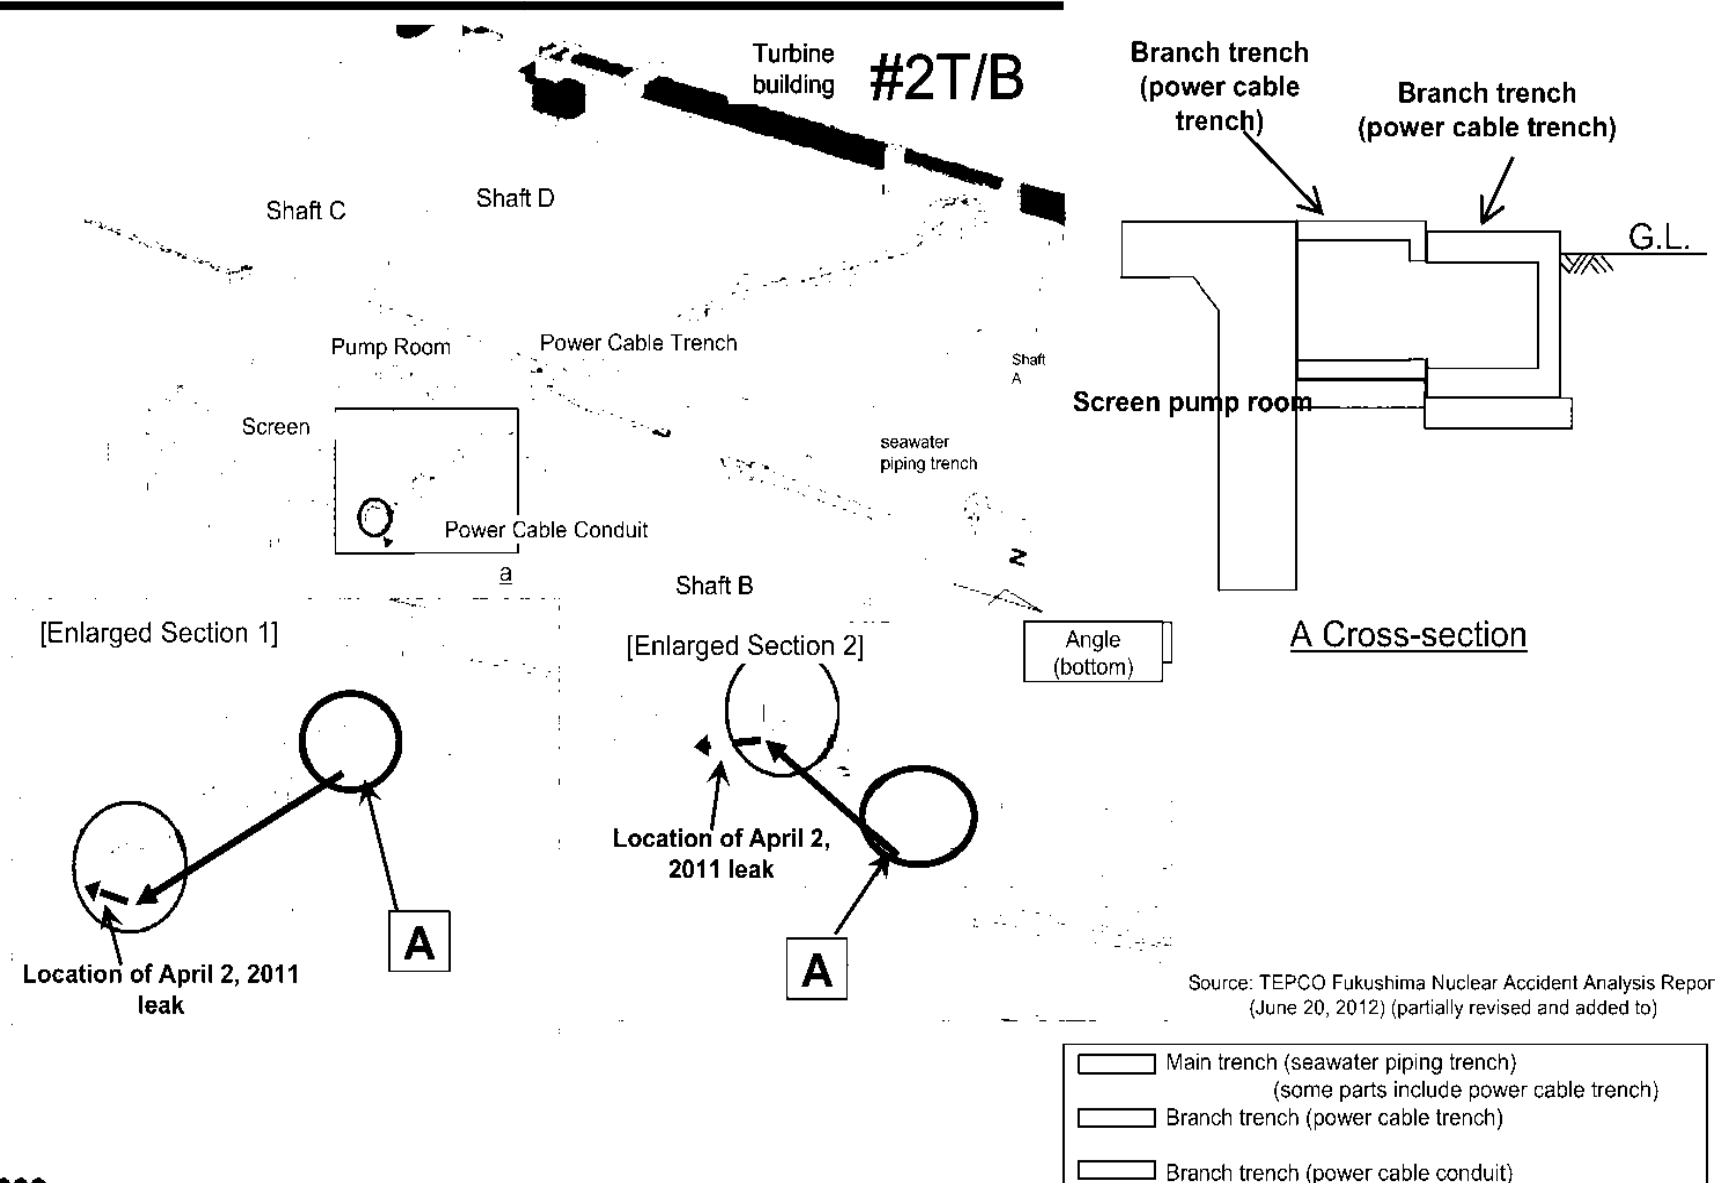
Turbine building #2T/B

Shaft C

Shaft D

Pump Room

Power Cable Trench

Shaft A

Screen

seawater piping trench

Power Cable Conduit

a

Shaft B

N

[Enlarged Section 1]

[Enlarged Section 2]

Angle (bottom)

Location of April 2, 2011 leak

A

Location of April 2, 2011 leak

A

Branch trench (power cable trench)

Branch trench (power cable trench)

G.L.

Screen pump room

A Cross-section

Source: TEPCO Fukushima Nuclear Accident Analysis Repor (June 20, 2012) (partially revised and added to)

Main trench (seawater piping trench) (some parts include power cable trench)

Branch trench (power cable trench)

Branch trench (power cable conduit)